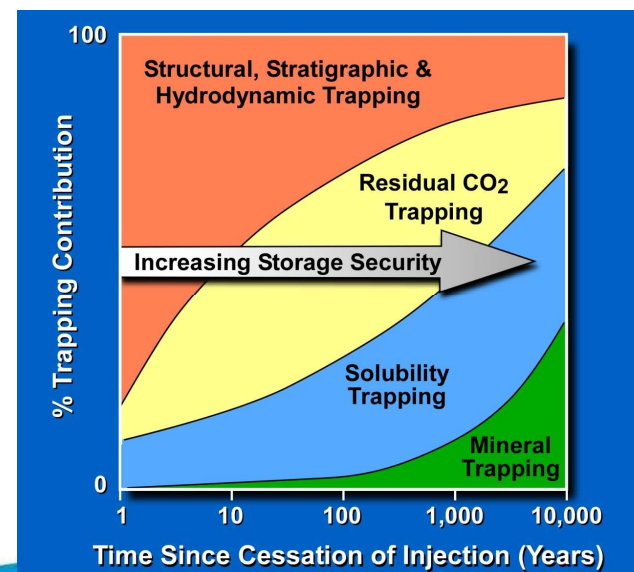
100

0

% Trapping Contribution

Structural, Stratigraphic & Hydrodynamic Trapping

Residual $CO_2$ Trapping

Increasing Storage Security

Solubility Trapping

Mineral Trapping

1
10
100
1,000
10,000

Time Since Cessation of Injection (Years)